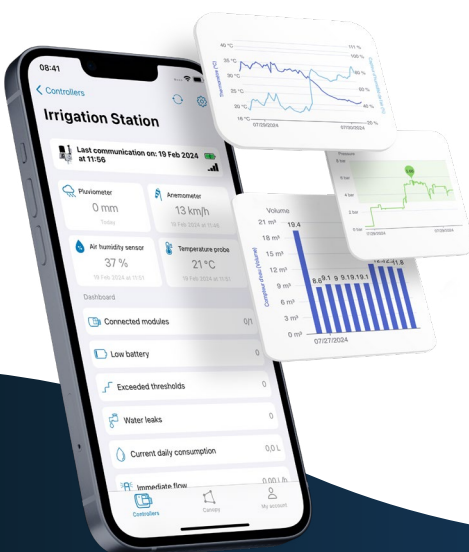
08:41

< Controllers

Irrigation Station

Last communication on: 19 Feb 2024 at 11:56

Pluviometer
0 mm
Today

Anemometer
13 km/h
19 Feb 2024 at 11:56

Air humidity sensor
37 %
19 Feb 2024 at 11:51

Temperature probe
21 °C
19 Feb 2024 at 11:51

Dashboard

Connected modules 0/1

Low battery 0

Exceeded thresholds 0

Water leaks 0

Current daily consumption 0,0 L

Immediate flow 0,00 L/h

Controllers Canvas My account

40 °C 110 %
35 °C 100 %
30 °C 80 %
25 °C 60 %
20 °C 40 %
15 °C
07/20/2024 07/20/2024

Pressure
8 bar
6 bar
4 bar
2 bar
0 bar
07/28/2024

Volume
21 m³
18 m³ 19.4
15 m³
12 m³
9 m³ 8.6 9.1 9 9 19.19.1 1.8
6 m³
3 m³
0 m³
07/27/2024